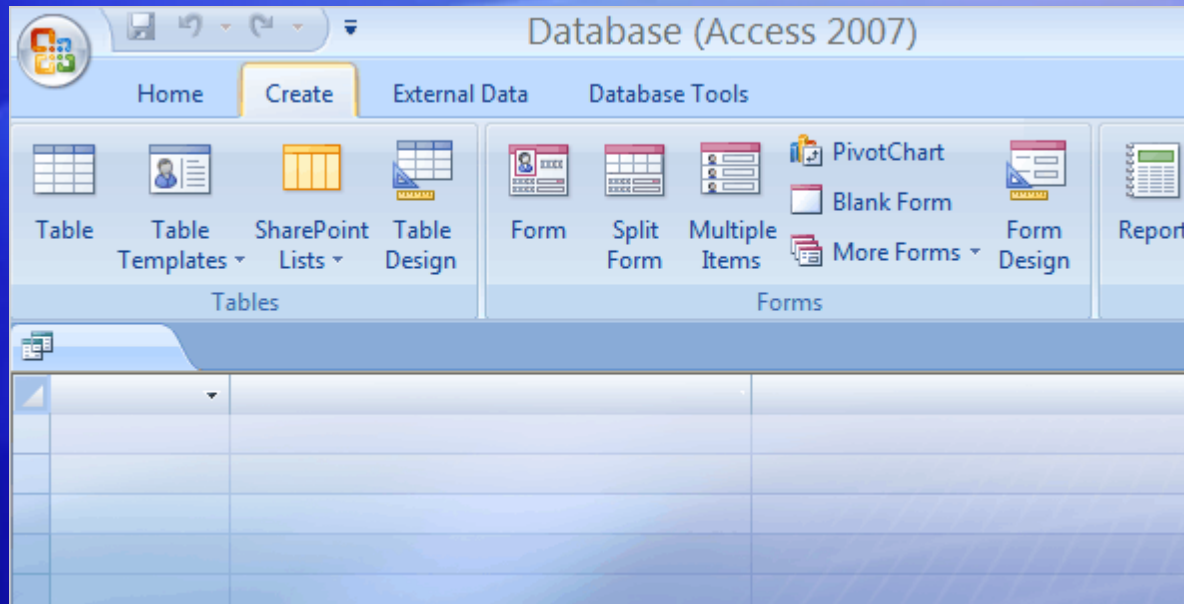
Database (Access 2007)

Home
Create
External Data
Database Tools

Table
Table Templates
SharePoint Lists
Table Design
Tables

Form
Split Form
Multiple Items
PivotChart
Blank Form
More Forms
Form Design
Forms

Report